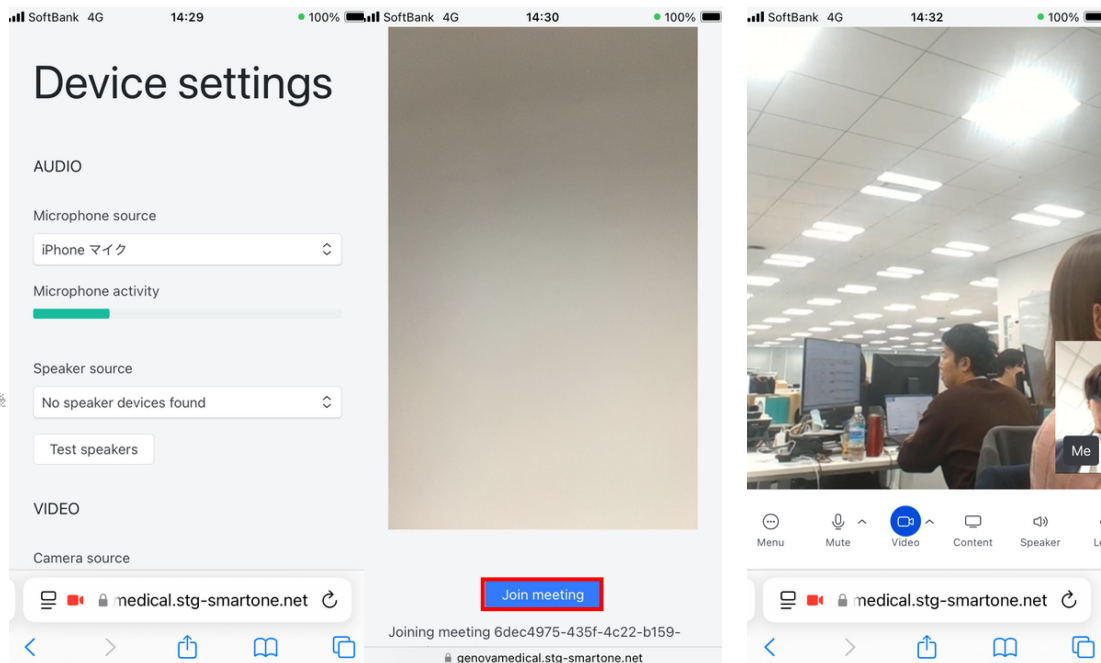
SoftBank 4G 14:29 100%

Device settings

AUDIO

Microphone source

iPhone マイク

Microphone activity

Speaker source

No speaker devices found

Test speakers

VIDEO

Camera source

medical.stg-smartone.net

SoftBank 4G 14:30 100%

Join meeting

Joining meeting 6dec4975-435f-4c22-b159-

genovamedical.stg-smartone.net

SoftBank 4G 14:32 100%

Me

Menu Mute Video Content Speaker L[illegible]

medical.stg-smartone.net